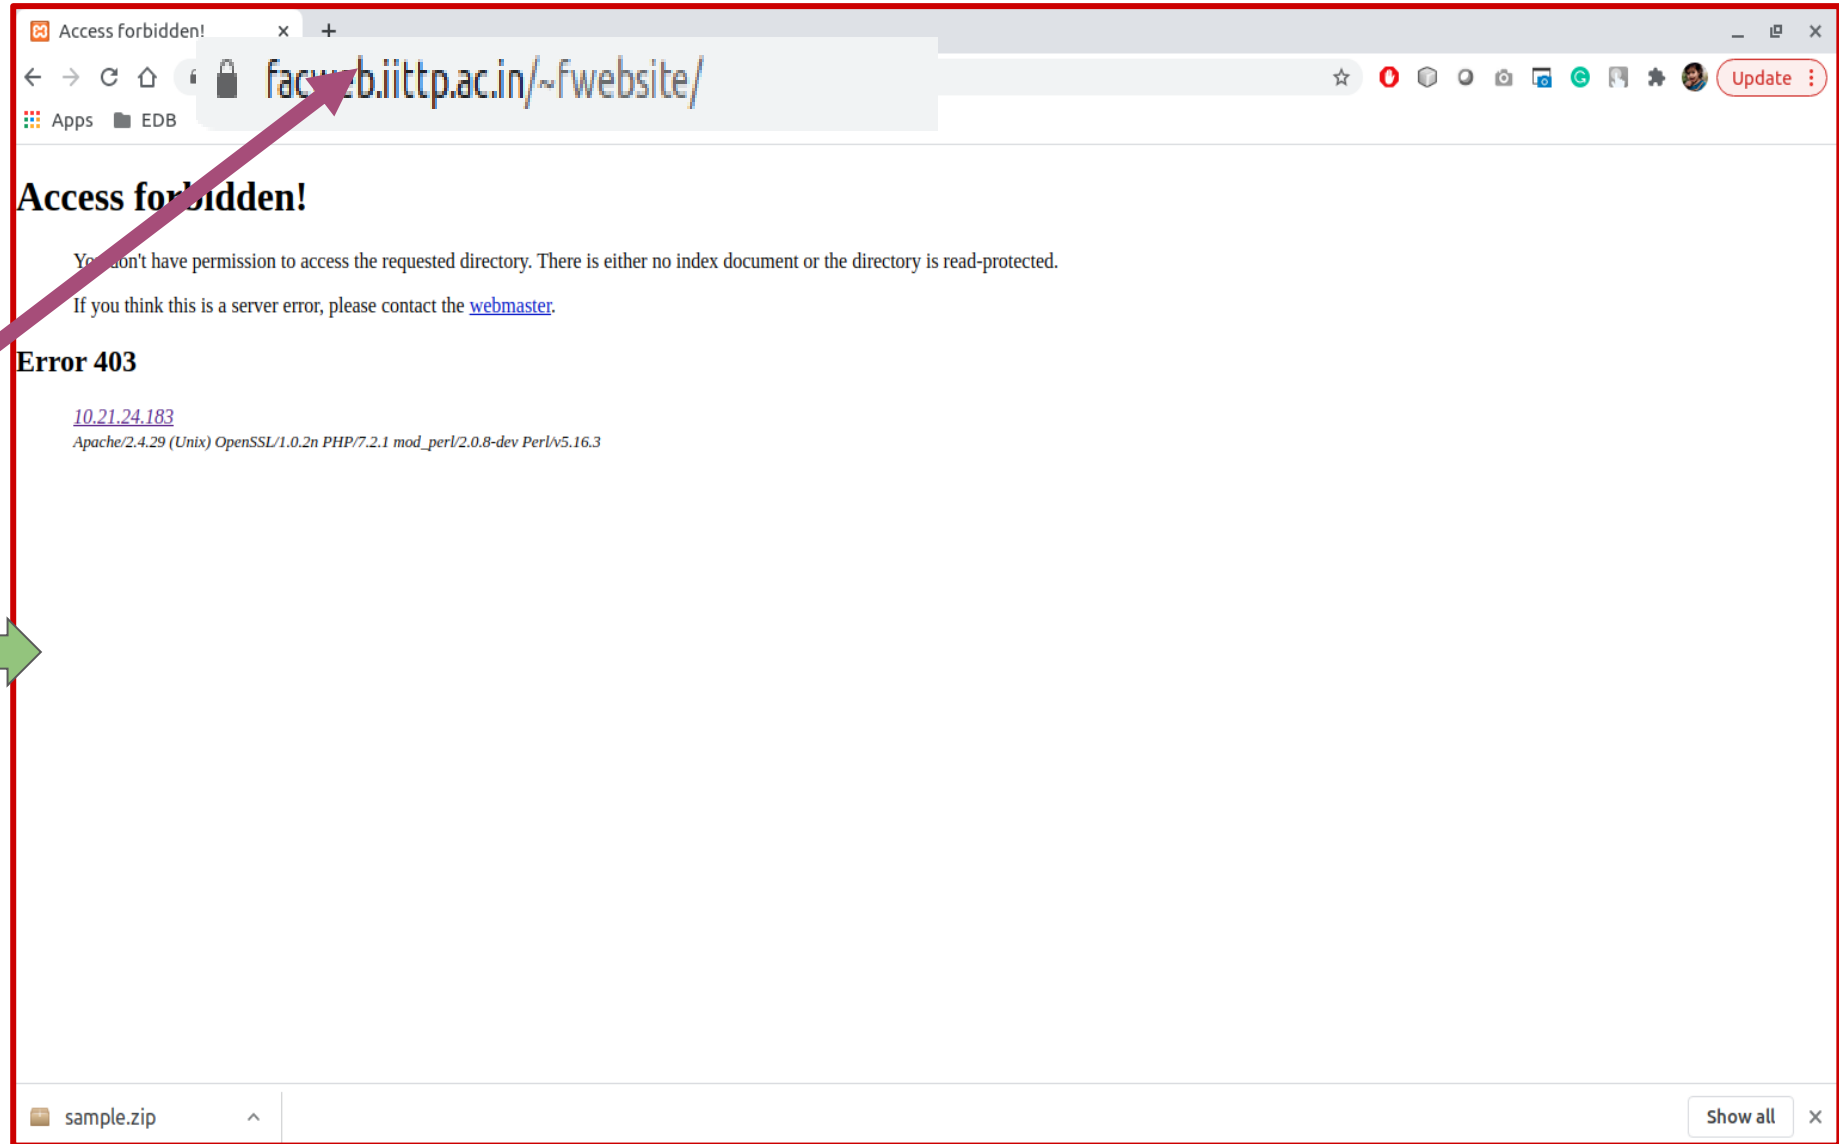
Access forbidden! ×

fac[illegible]b.iittp.ac.in/~fwebsite/

Update

Apps EDB

Access for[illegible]idden!

Yo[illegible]on't have permission to access the requested directory. There is either no index document or the directory is read-protected.

If you think this is a server error, please contact the webmaster.

Error 403

10.21.24.183
Apache/2.4.29 (Unix) OpenSSL/1.0.2n PHP/7.2.1 mod_perl/2.0.8-dev Perl/v5.16.3

sample.zip

Show all